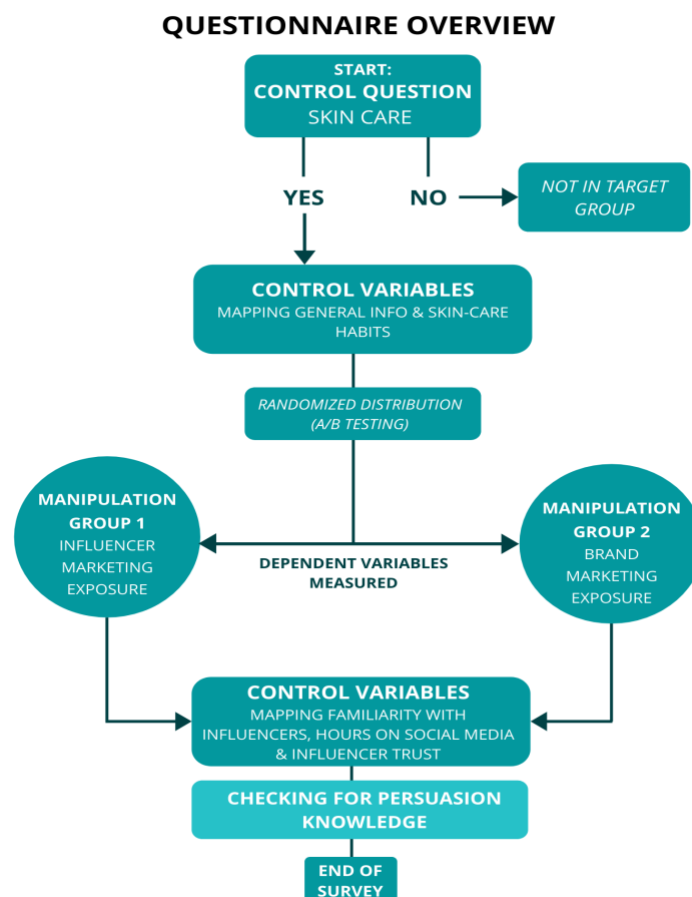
QUESTIONNAIRE OVERVIEW

START:
CONTROL QUESTION
SKIN CARE

YES

NO

NOT IN TARGET GROUP

CONTROL VARIABLES
MAPPING GENERAL INFO & SKIN-CARE HABITS

RANDOMIZED DISTRIBUTION (A/B TESTING)

MANIPULATION GROUP 1
INFLUENCER MARKETING EXPOSURE

DEPENDENT VARIABLES MEASURED

MANIPULATION GROUP 2
BRAND MARKETING EXPOSURE

CONTROL VARIABLES
MAPPING FAMILIARITY WITH INFLUENCERS, HOURS ON SOCIAL MEDIA & INFLUENCER TRUST

CHECKING FOR PERSUASION KNOWLEDGE

END OF SURVEY